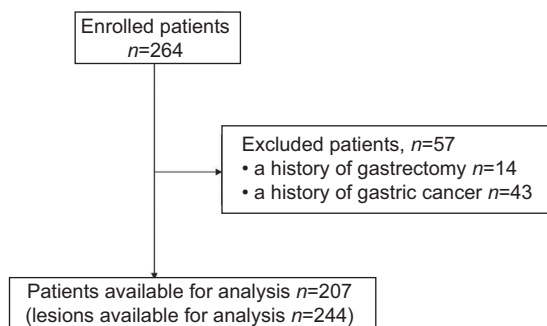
Enrolled patients
$n$=264

Excluded patients, $n$=57
• a history of gastrectomy $n$=14
• a history of gastric cancer $n$=43

Patients available for analysis $n$=207
(lesions available for analysis $n$=244)